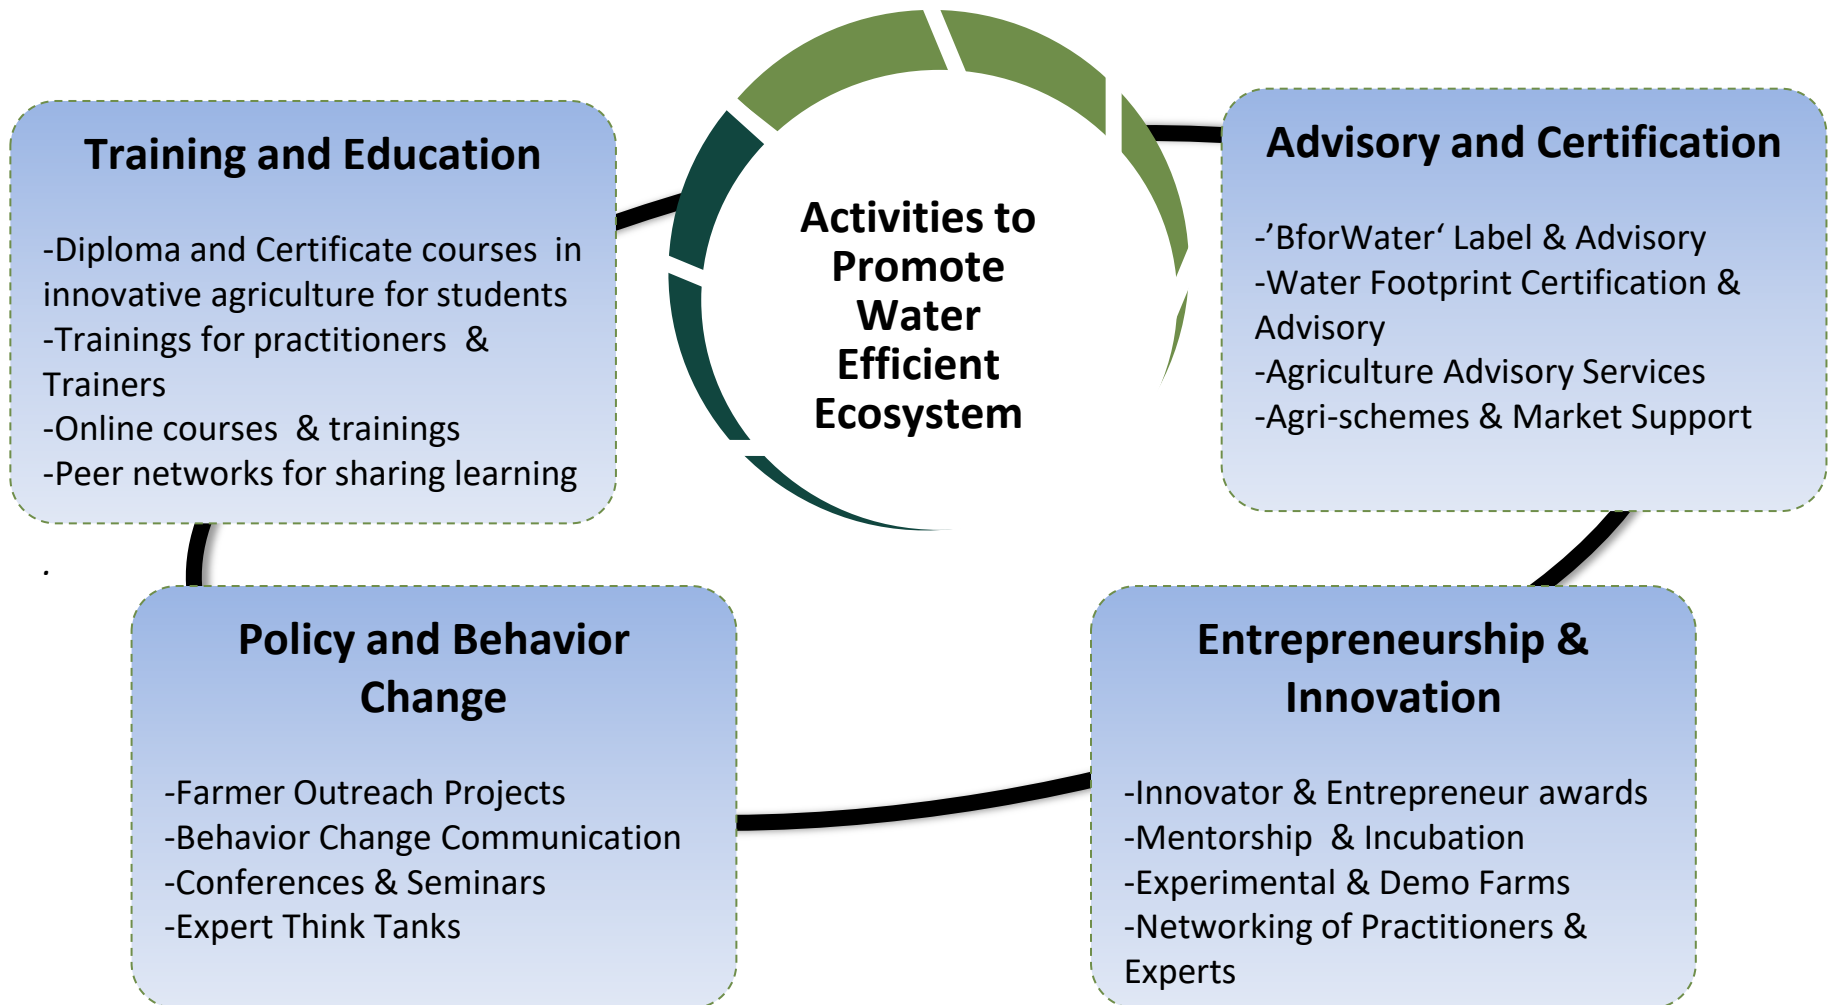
Training and Education

-Diploma and Certificate courses in innovative agriculture for students
-Trainings for practitioners & Trainers
-Online courses & trainings
-Peer networks for sharing learning

Activities to Promote Water Efficient Ecosystem

Advisory and Certification

-’BforWater‘ Label & Advisory
-Water Footprint Certification & Advisory
-Agriculture Advisory Services
-Agri-schemes & Market Support

.

Policy and Behavior Change

-Farmer Outreach Projects
-Behavior Change Communication
-Conferences & Seminars
-Expert Think Tanks

Entrepreneurship & Innovation

-Innovator & Entrepreneur awards
-Mentorship & Incubation
-Experimental & Demo Farms
-Networking of Practitioners & Experts